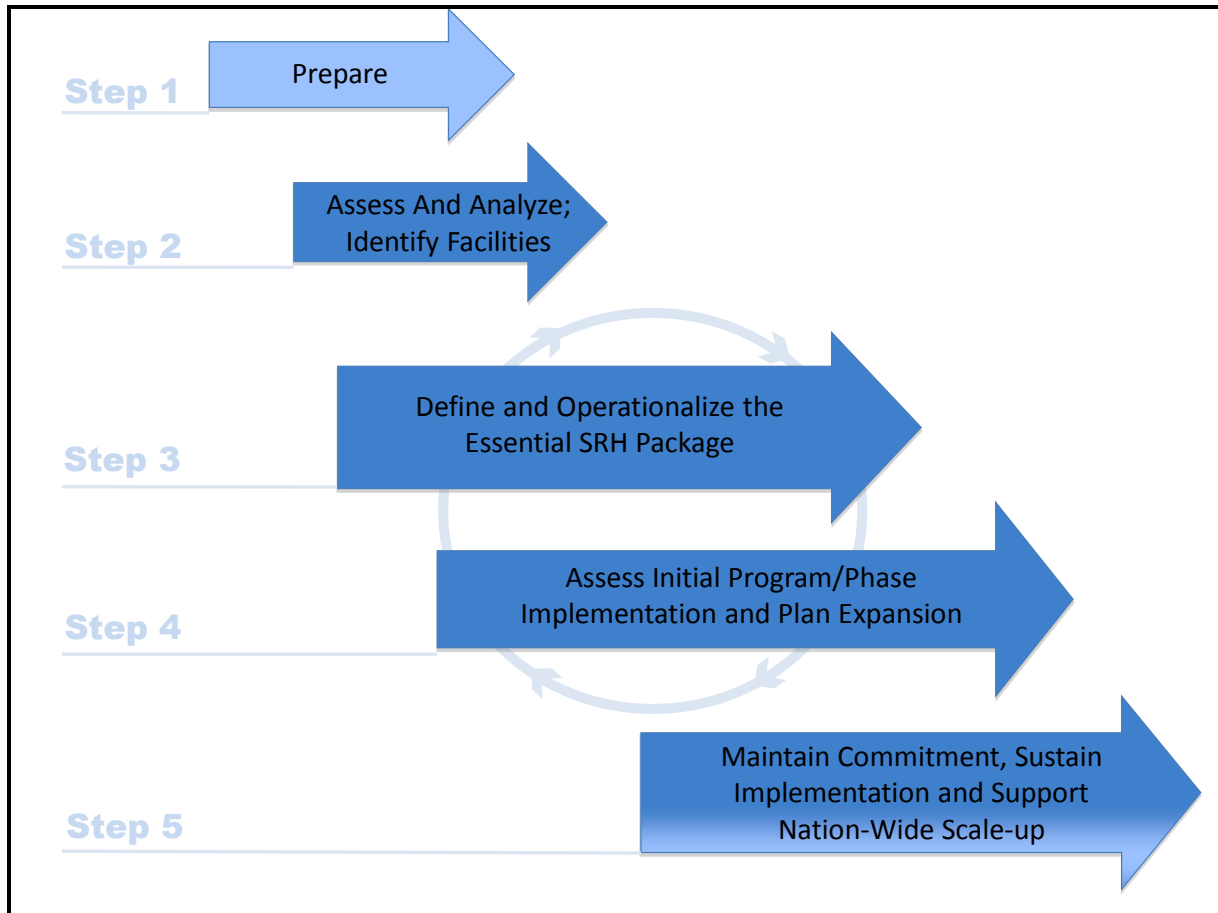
Step 1
Prepare

Step 2
Assess And Analyze; Identify Facilities

Step 3
Define and Operationalize the Essential SRH Package

Step 4
Assess Initial Program/Phase Implementation and Plan Expansion

Step 5
Maintain Commitment, Sustain Implementation and Support Nation-Wide Scale-up